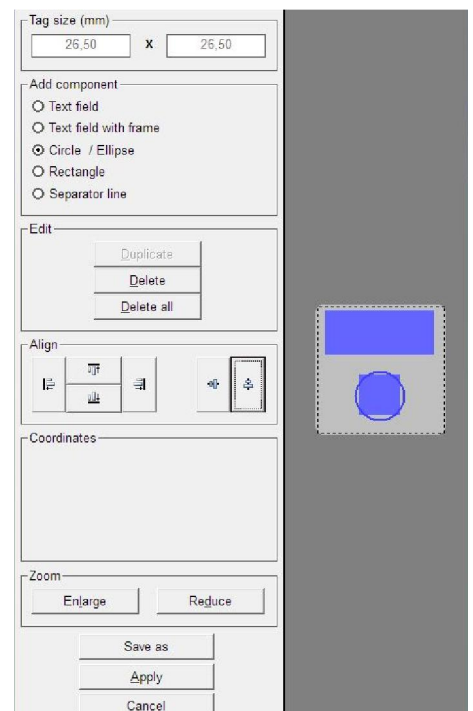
Tag size (mm)
26,50 x 26,50

Add component
Text field
Text field with frame
Circle / Ellipse
Rectangle
Separator line

Edit
Duplicate
Delete
Delete all

Align

Coordinates

Zoom
Enlarge
Reduce

Save as
Apply
Cancel